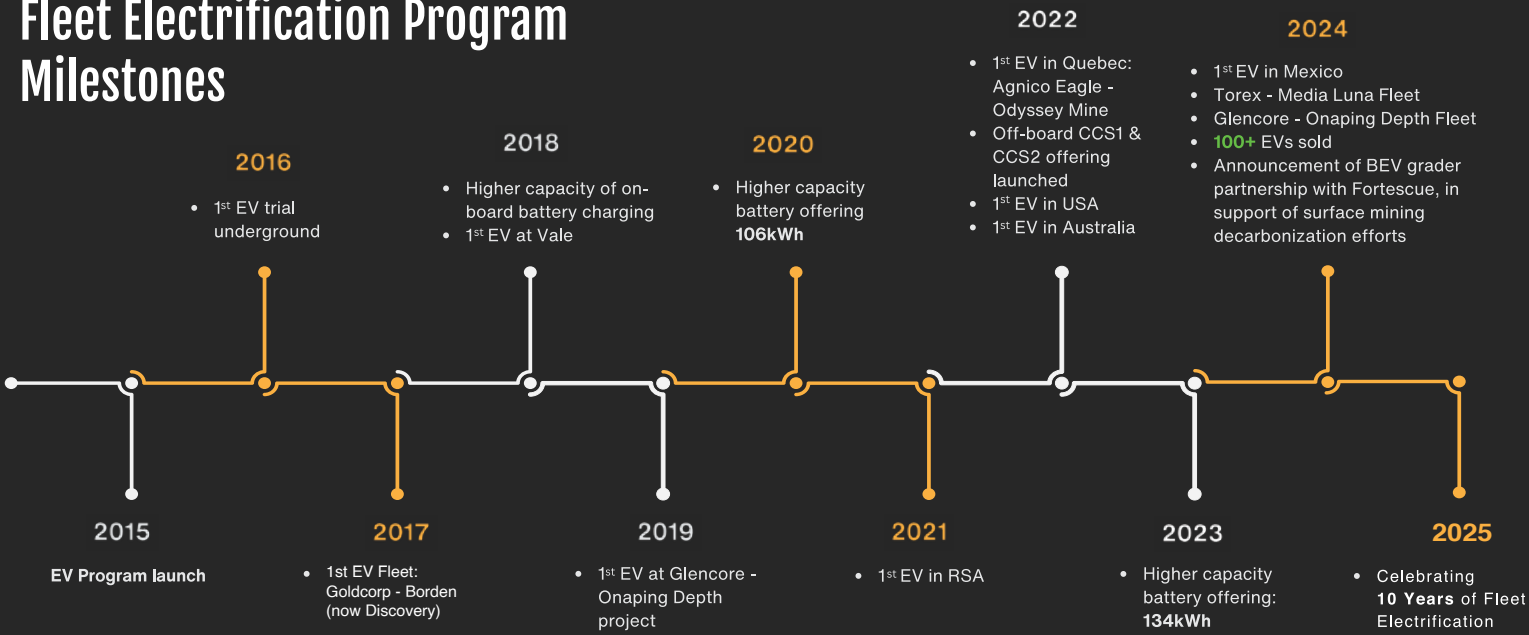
Fleet Electrification Program Milestones

2016
- 1st EV trial underground

2018
- Higher capacity of on-board battery charging
- 1st EV at Vale

2020
- Higher capacity battery offering **106kWh**

2022
- 1st EV in Quebec: Agnico Eagle - Odyssey Mine
- Off-board CCS1 & CCS2 offering launched
- 1st EV in USA
- 1st EV in Australia

2024
- 1st EV in Mexico
- Torex - Media Luna Fleet
- Glencore - Onaping Depth Fleet
- 100+ EVs sold
- Announcement of BEV grader partnership with Fortescue, in support of surface mining decarbonization efforts

2015
EV Program launch

2017
- 1st EV Fleet: Goldcorp - Borden (now Discovery)

2019
- 1st EV at Glencore - Onaping Depth project

2021
- 1st EV in RSA

2023
- Higher capacity battery offering: **134kWh**

2025
- Celebrating **10 Years** of Fleet Electrification